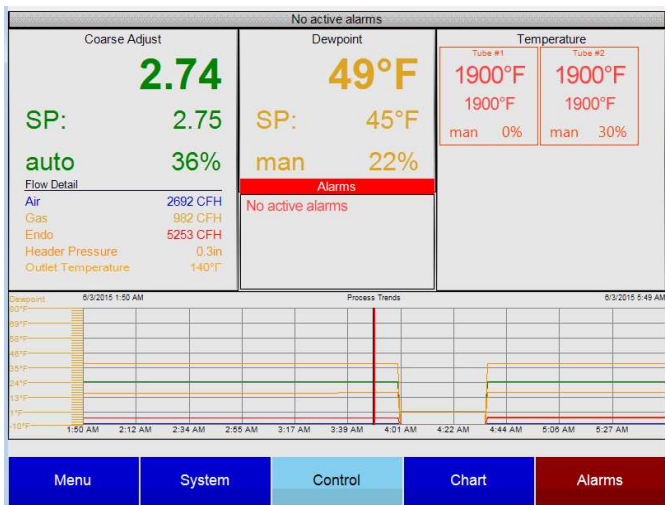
No active alarms

Coarse Adjust
2.74
SP: 2.75
auto 36%
Flow Detail
Air 2692 CFH
Gas 982 CFH
Endo 5253 CFH
Header Pressure 0.3in
Outlet Temperature 140°F

Dewpoint
49°F
SP: 45°F
man 22%
Alarms
No active alarms

Temperature
Tube #1
1900°F
1900°F
man 0%
Tube #2
1900°F
1900°F
man 30%

Dewpoint 6/3/2015 1:50 AM Process Trends 6/3/2015 5:49 AM
80°F
69°F
58°F
46°F
35°F
24°F
13°F
1°F
-10°F
1:50 AM 2:12 AM 2:34 AM 2:55 AM 3:17 AM 3:39 AM 4:01 AM 4:22 AM 4:44 AM 5:06 AM 5:27 AM

Menu System Control Chart Alarms